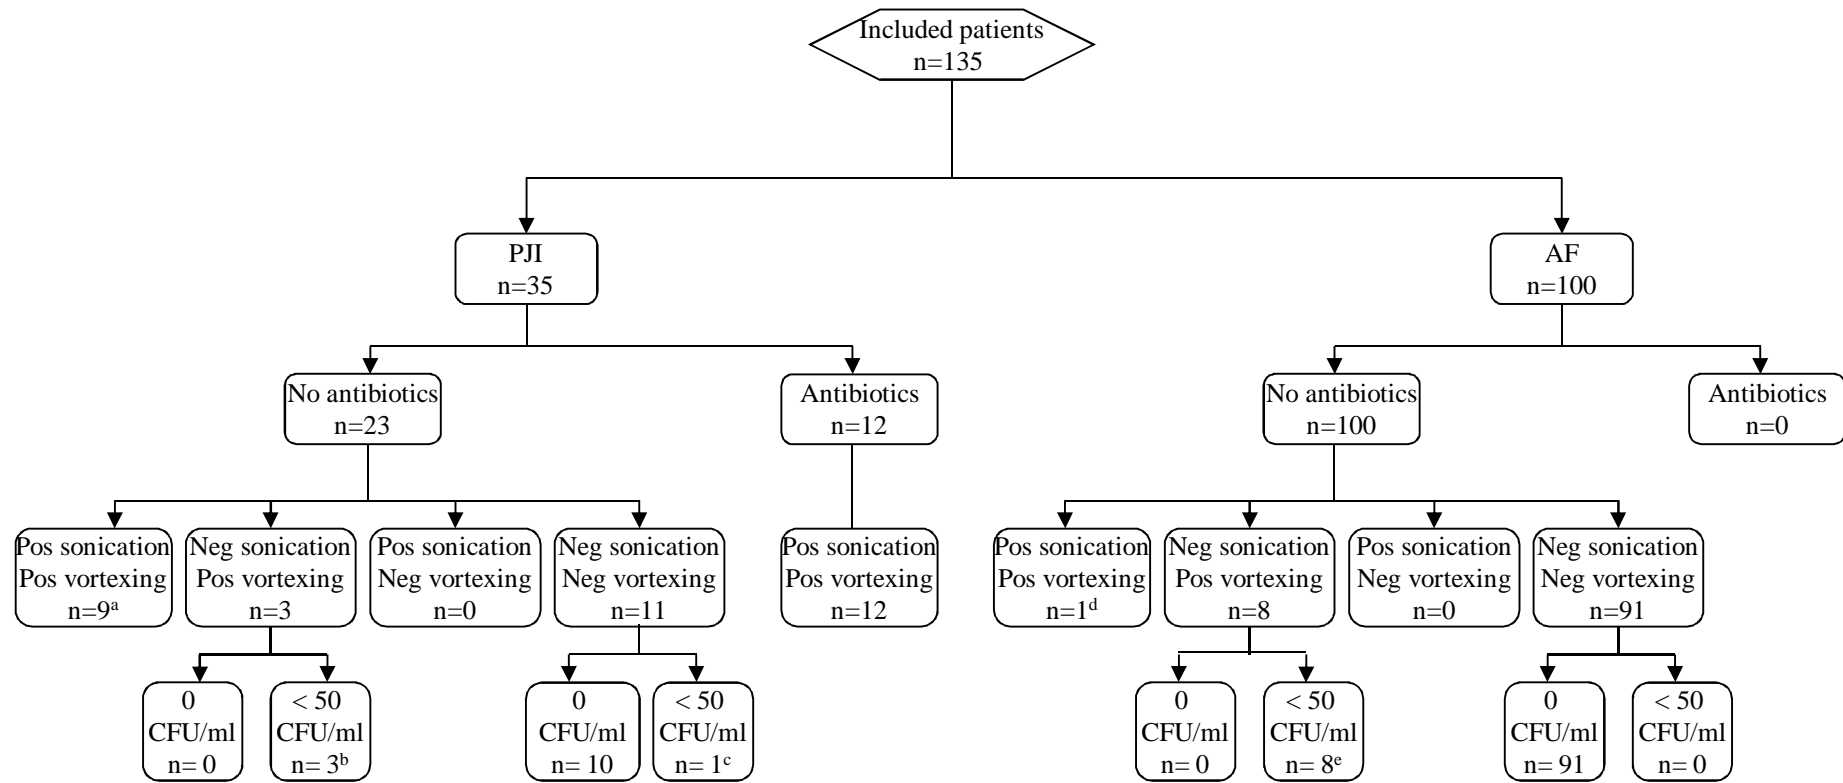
Included patients
n=135

PJI
n=35

AF
n=100

No antibiotics
n=23

Antibiotics
n=12

No antibiotics
n=100

Antibiotics
n=0

Pos sonication
Pos vortexing
n=9$^{a}$

Neg sonication
Pos vortexing
n=3

Pos sonication
Neg vortexing
n=0

Neg sonication
Neg vortexing
n=11

Pos sonication
Pos vortexing
n=12

Pos sonication
Pos vortexing
n=1$^{d}$

Neg sonication
Pos vortexing
n=8

Pos sonication
Neg vortexing
n=0

Neg sonication
Neg vortexing
n=91

0
CFU/ml
n= 0

< 50
CFU/ml
n= 3$^{b}$

0
CFU/ml
n= 10

< 50
CFU/ml
n= 1$^{c}$

0
CFU/ml
n= 0

< 50
CFU/ml
n= 8$^{e}$

0
CFU/ml
n= 91

< 50
CFU/ml
n= 0